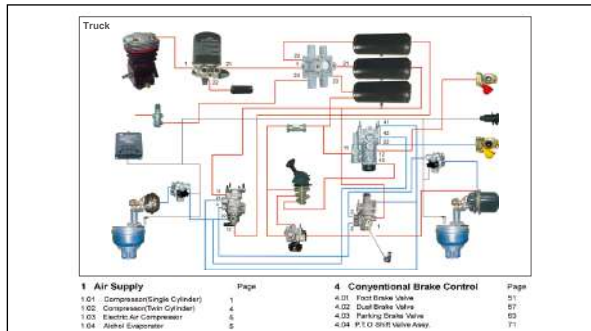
Truck

1
21
22
23
24
21
22
41
42
11
12
21
22
11
12
1

1 Air Supply
Page
1.01 Compressor(Single Cylinder) 1
1.02 Compressor(Twin Cylinder) 4
1.03 Electric Air Compressor 4
1.04 Alcohol Evaporator 5

4 Conventional Brake Control
Page
4.01 Foot Brake Valve 51
4.02 Dual Brake Valve 57
4.03 Parking Brake Valve 63
4.04 P.T.O Shift Valve Assy. 71